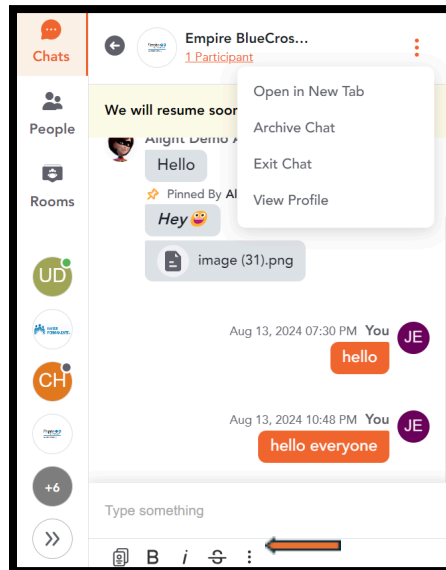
Chats

People

Rooms

UD

CH

+6

Empire BlueCros...
1 Participant

We will resume soon

Open in New Tab
Archive Chat
Exit Chat
View Profile

Alight Demo A

Hello

Pinned By Al

Hey😜

image (31).png

Aug 13, 2024 07:30 PM You
JE
hello

Aug 13, 2024 10:48 PM You
JE
hello everyone

Type something

B i S